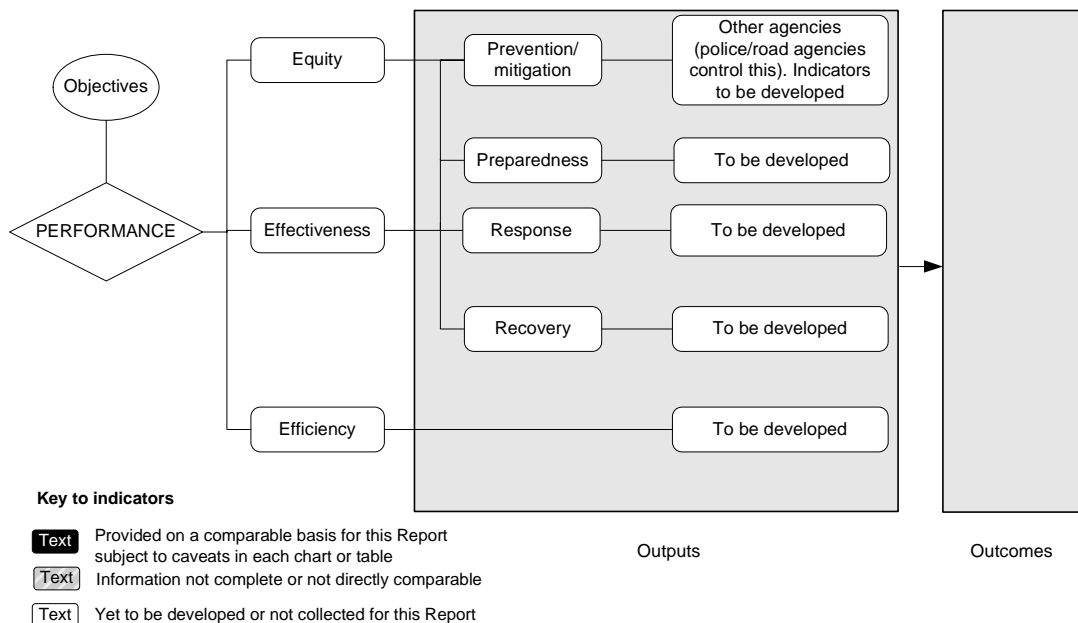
Objectives

PERFORMANCE

Equity

Effectiveness

Efficiency

Prevention/ mitigation

Other agencies (police/road agencies control this). Indicators to be developed

Preparedness

To be developed

Response

To be developed

Recovery

To be developed

To be developed

Key to indicators

Text Provided on a comparable basis for this Report subject to caveats in each chart or table

Text Information not complete or not directly comparable

Text Yet to be developed or not collected for this Report

Outputs

Outcomes